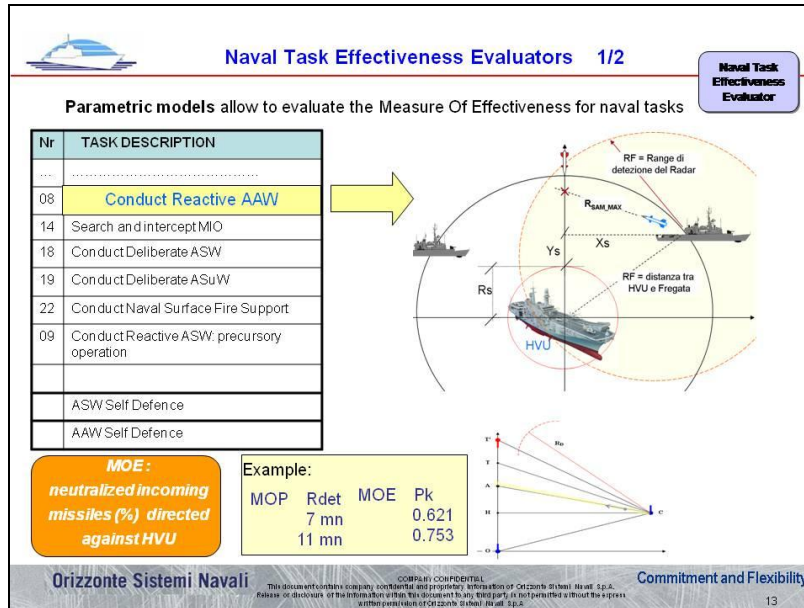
Naval Task Effectiveness Evaluators 1/2

Naval Task Effectiveness Evaluator

Parametric models allow to evaluate the Measure Of Effectiveness for naval tasks

| Nr | TASK DESCRIPTION |
|---|---|
| ... | ........................................ |
| 08 | Conduct Reactive AAW |
| 14 | Search and intercept MIO |
| 18 | Conduct Deliberate ASW |
| 19 | Conduct Deliberate ASuW |
| 22 | Conduct Naval Surface Fire Support |
| 09 | Conduct Reactive ASW: precursory operation |
| | |
| | ASW Self Defence |
| | AAW Self Defence |

RF = Range di detezione del Radar

$R_{SAM\_MAX}$

Xs

Ys

Rs

RF = distanza tra HVU e Fregata

HVU

Ro

T'

T

A

H

C

O

MOE : neutralized incoming missiles (%) directed against HVU

Example:
MOP Rdet MOE Pk
7 mn 0.621
11 mn 0.753

Orizzonte Sistemi Navali

COMPANY CONFIDENTIAL
This document contains company confidential and proprietary information of Orizzonte Sistemi Navali S.p.A. Release or disclosure of the information within this document to any third party is not permitted without the express written permission of Orizzonte Sistemi Navali S.p.A.

Commitment and Flexibility

13